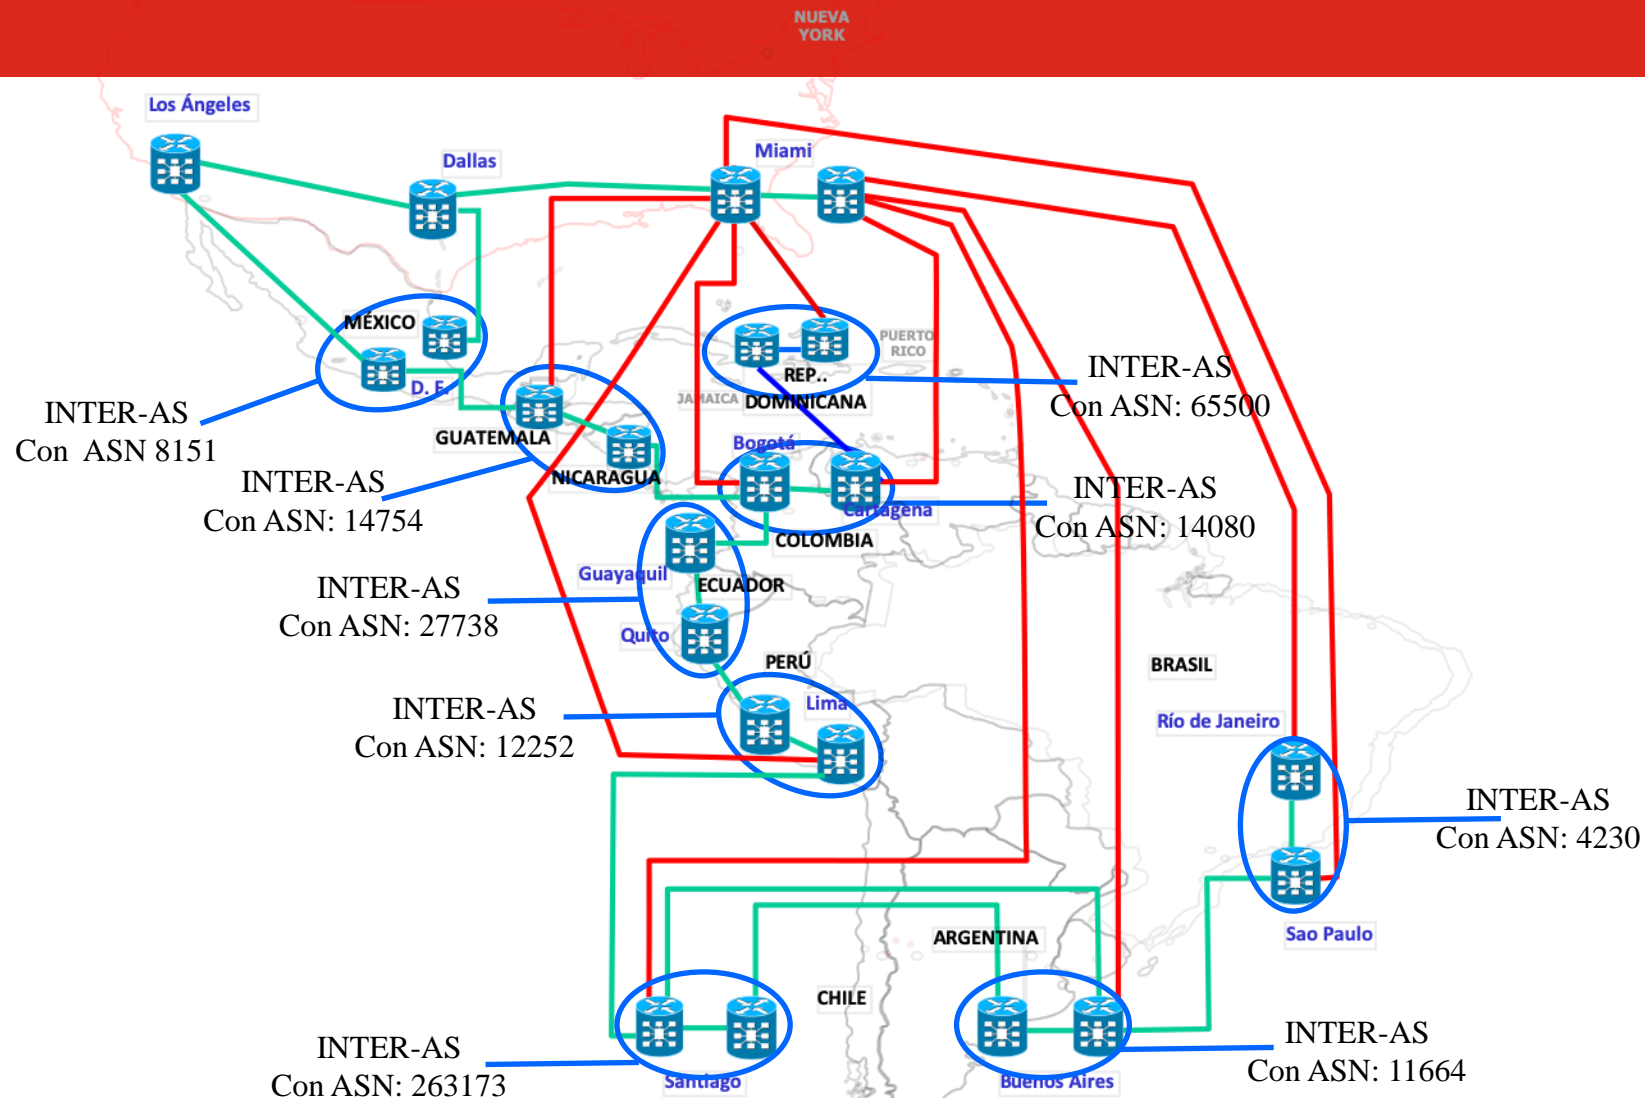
NUEVA YORK

Los Ángeles

Dallas

Miami

MÉXICO

D. F.

INTER-AS
Con ASN 8151

GUATEMALA

NICARAGUA

INTER-AS
Con ASN: 14754

PUERTO RICO

REP.. DOMINICANA

JAMAICA

INTER-AS
Con ASN: 65500

Bogotá

Cartagena

COLOMBIA

INTER-AS
Con ASN: 14080

INTER-AS
Con ASN: 27738

Guayaquil

ECUADOR

Quito

PERÚ

Lima

BRASIL

Río de Janeiro

INTER-AS
Con ASN: 12252

INTER-AS
Con ASN: 4230

Sao Paulo

ARGENTINA

CHILE

INTER-AS
Con ASN: 263173

Santiago

Buenos Aires

INTER-AS
Con ASN: 11664